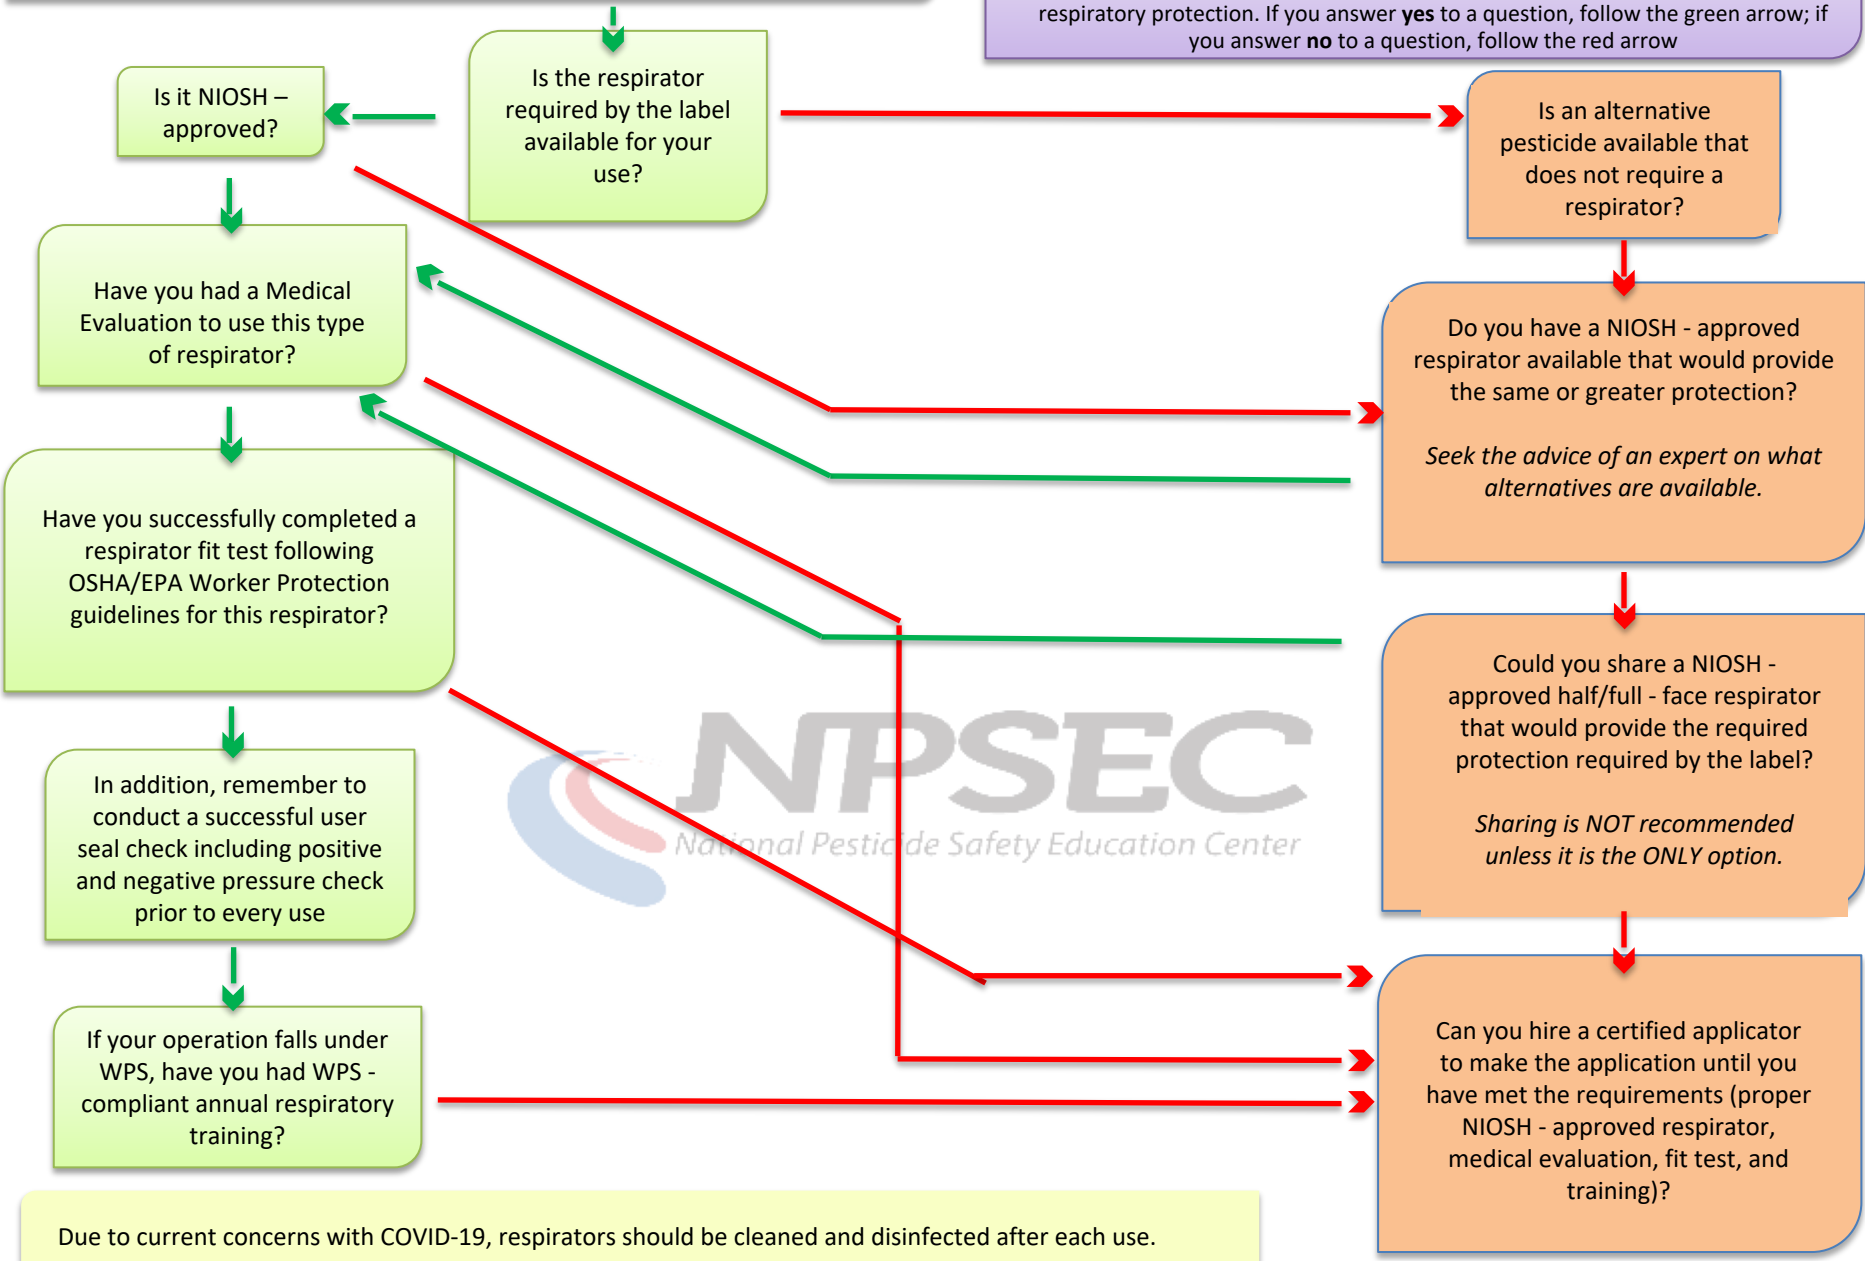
respiratory protection. If you answer **yes** to a question, follow the green arrow; if you answer **no** to a question, follow the red arrow

Is the respirator required by the label available for your use?

Is it NIOSH – approved?

Is an alternative pesticide available that does not require a respirator?

Have you had a Medical Evaluation to use this type of respirator?

Do you have a NIOSH - approved respirator available that would provide the same or greater protection?

*Seek the advice of an expert on what alternatives are available.*

Have you successfully completed a respirator fit test following OSHA/EPA Worker Protection guidelines for this respirator?

Could you share a NIOSH - approved half/full - face respirator that would provide the required protection required by the label?

*Sharing is NOT recommended unless it is the ONLY option.*

NPSEC
National Pesticide Safety Education Center

In addition, remember to conduct a successful user seal check including positive and negative pressure check prior to every use

Can you hire a certified applicator to make the application until you have met the requirements (proper NIOSH - approved respirator, medical evaluation, fit test, and training)?

If your operation falls under WPS, have you had WPS - compliant annual respiratory training?

Due to current concerns with COVID-19, respirators should be cleaned and disinfected after each use.